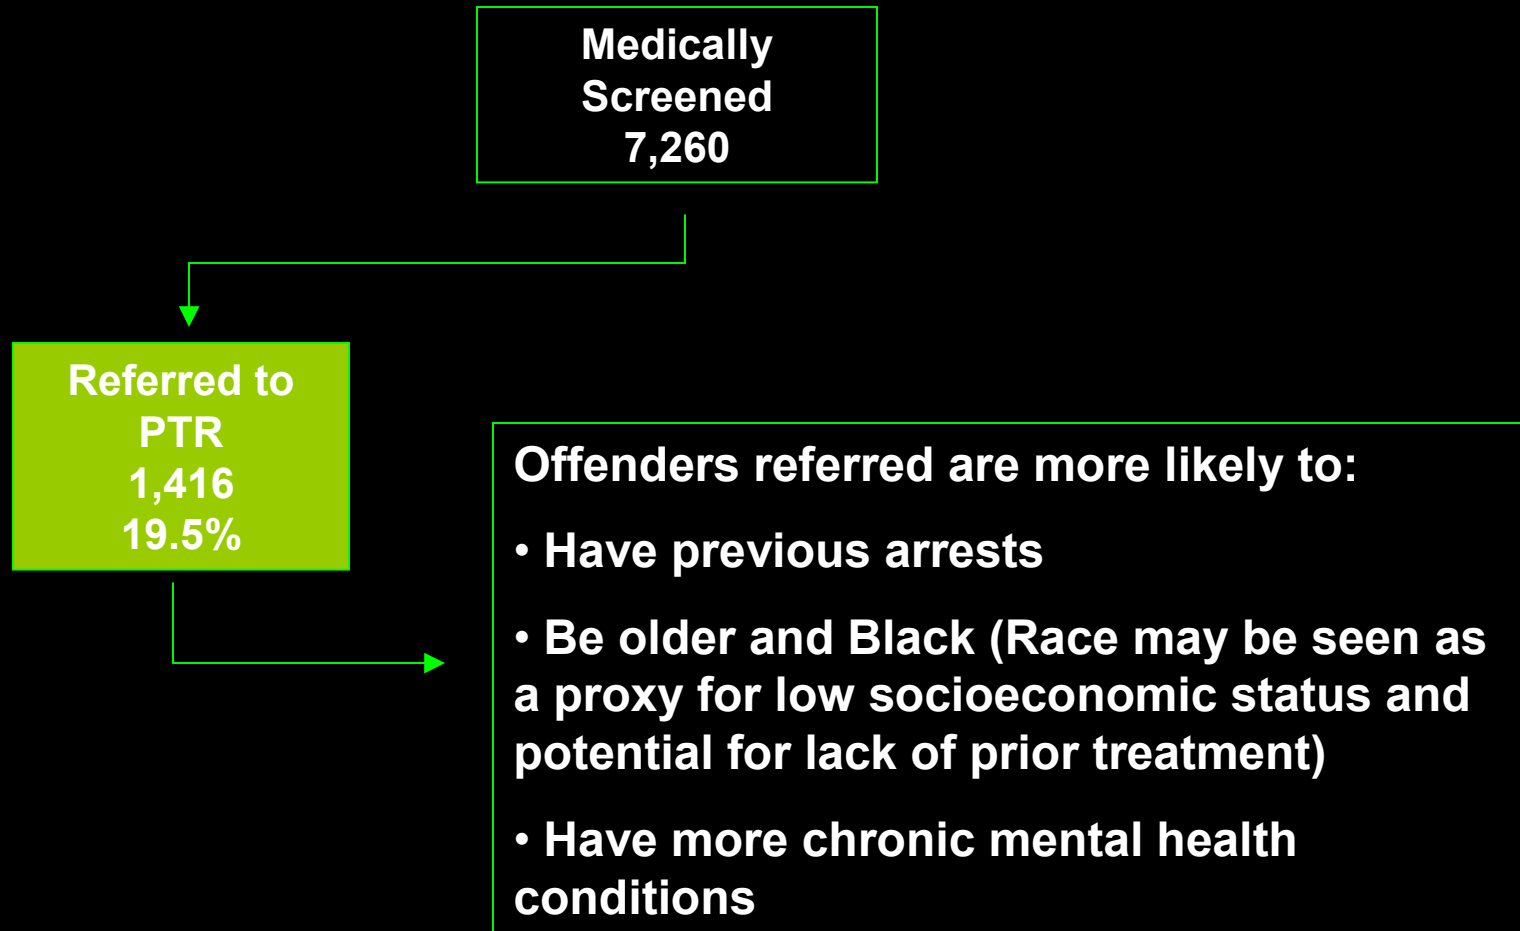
Medically Screened 7,260

Referred to PTR 1,416 19.5%

Offenders referred are more likely to:

• Have previous arrests

• Be older and Black (Race may be seen as a proxy for low socioeconomic status and potential for lack of prior treatment)

• Have more chronic mental health conditions